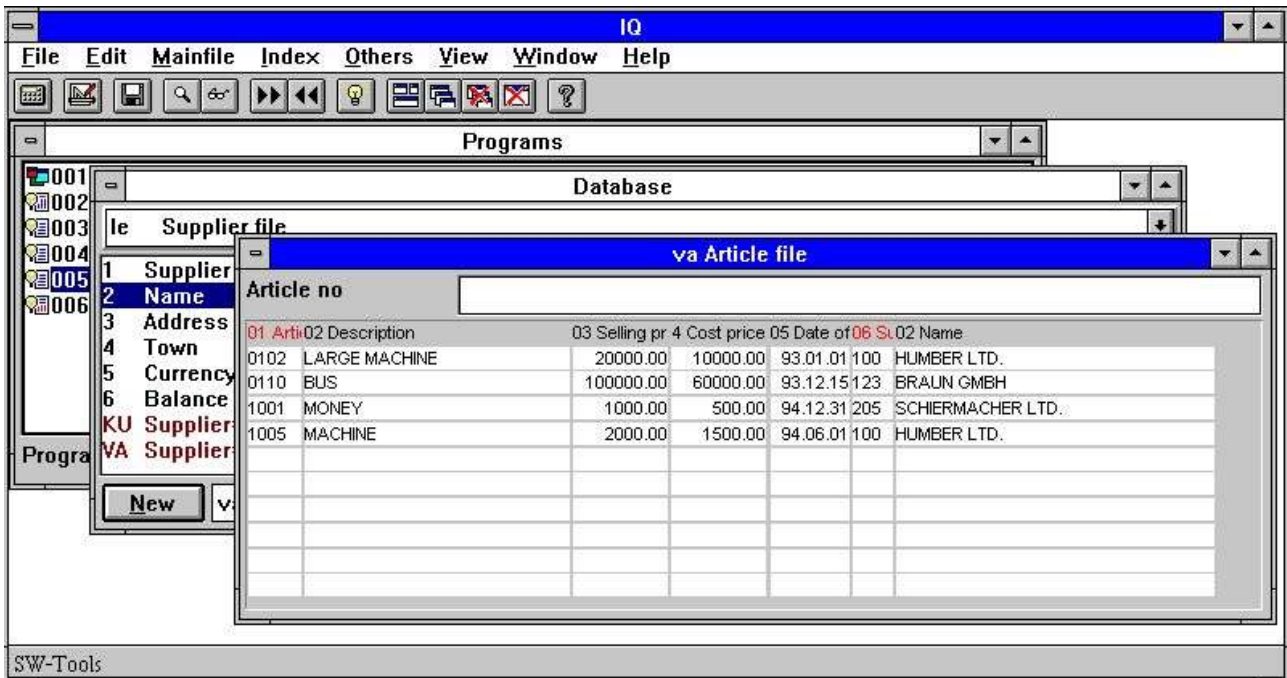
IQ

File Edit Mainfile Index Others View Window Help

Programs

001
002
003
004
005
006

Database

le Supplier file

1 Supplier
2 Name
3 Address
4 Town
5 Currency
6 Balance
KU Supplier
VA Supplier

Progra

New v

va Article file

Article no

| 01 Arti | 02 Description | 03 Selling pr | 4 Cost price | 05 Date of | 06 Su | 02 Name |
|---|---|---|---|---|---|---|
| 0102 | LARGE MACHINE | 20000.00 | 10000.00 | 93.01.01 | 100 | HUMBER LTD. |
| 0110 | BUS | 100000.00 | 60000.00 | 93.12.15 | 123 | BRAUN GMBH |
| 1001 | MONEY | 1000.00 | 500.00 | 94.12.31 | 205 | SCHIERMACHER LTD. |
| 1005 | MACHINE | 2000.00 | 1500.00 | 94.06.01 | 100 | HUMBER LTD. |

SW-Tools